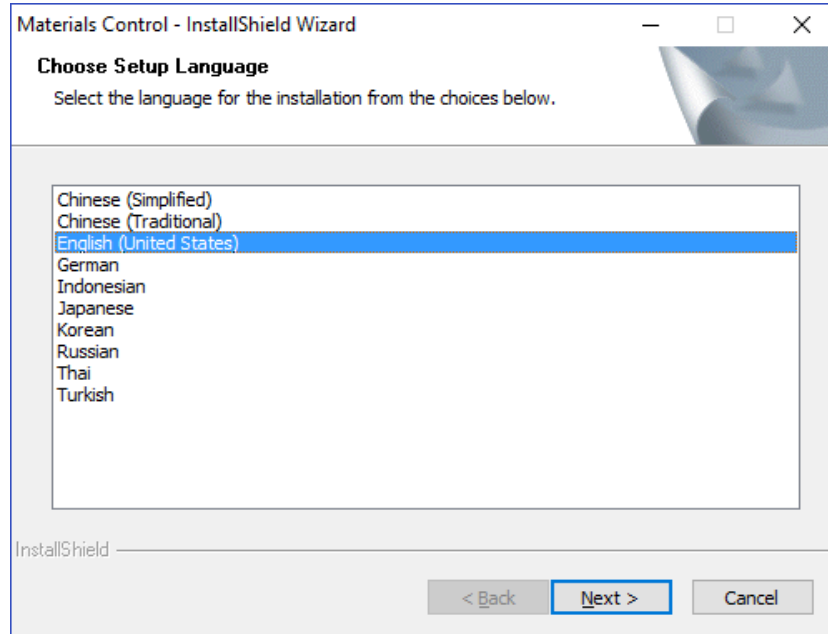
Materials Control - InstallShield Wizard

Choose Setup Language
Select the language for the installation from the choices below.

Chinese (Simplified)
Chinese (Traditional)
English (United States)
German
Indonesian
Japanese
Korean
Russian
Thai
Turkish

InstallShield

< Back
Next >
Cancel